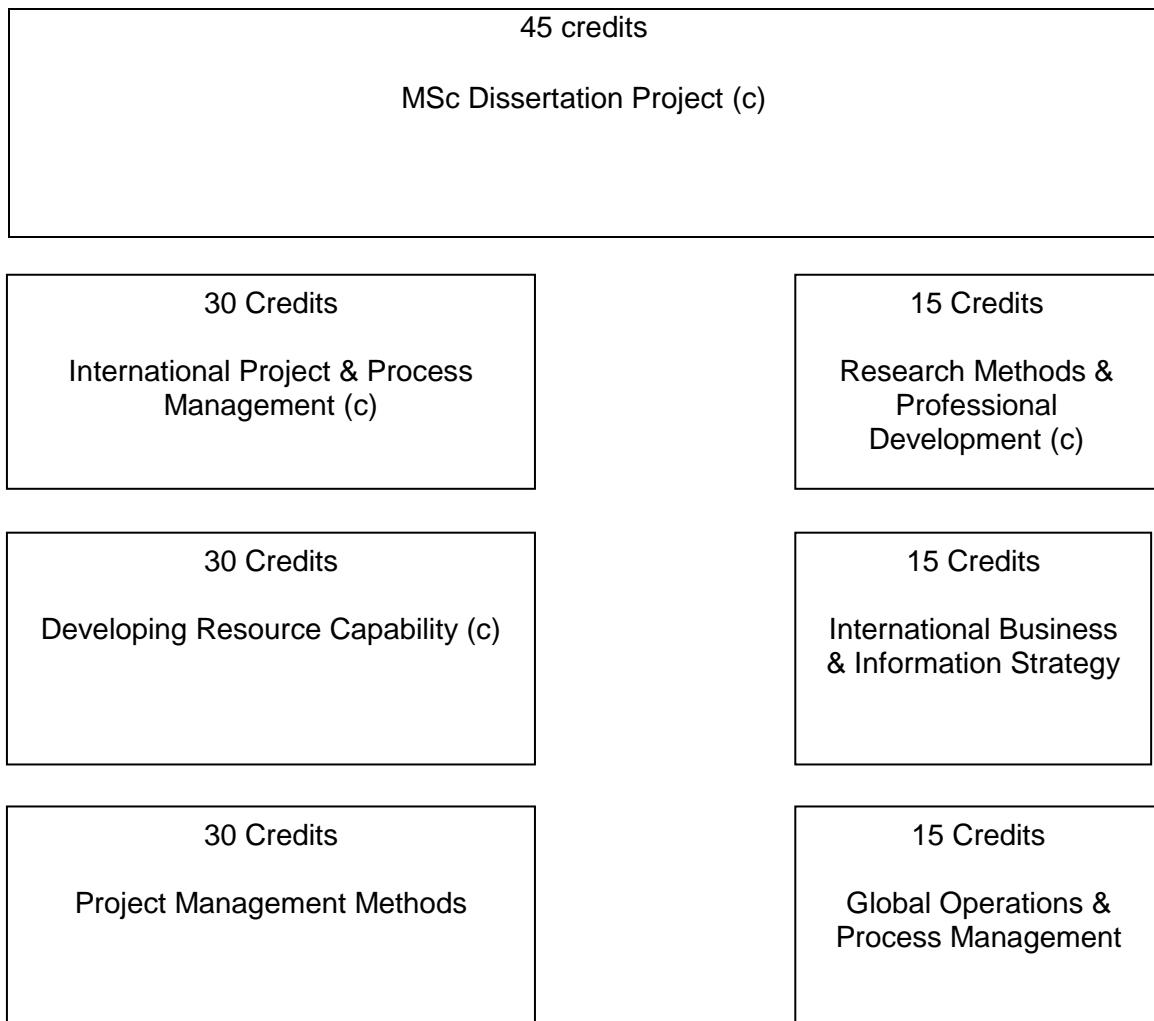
45 credits

MSc Dissertation Project (c)

30 Credits

International Project & Process Management (c)

15 Credits

Research Methods & Professional Development (c)

30 Credits

Developing Resource Capability (c)

15 Credits

International Business & Information Strategy

30 Credits

Project Management Methods

15 Credits

Global Operations & Process Management